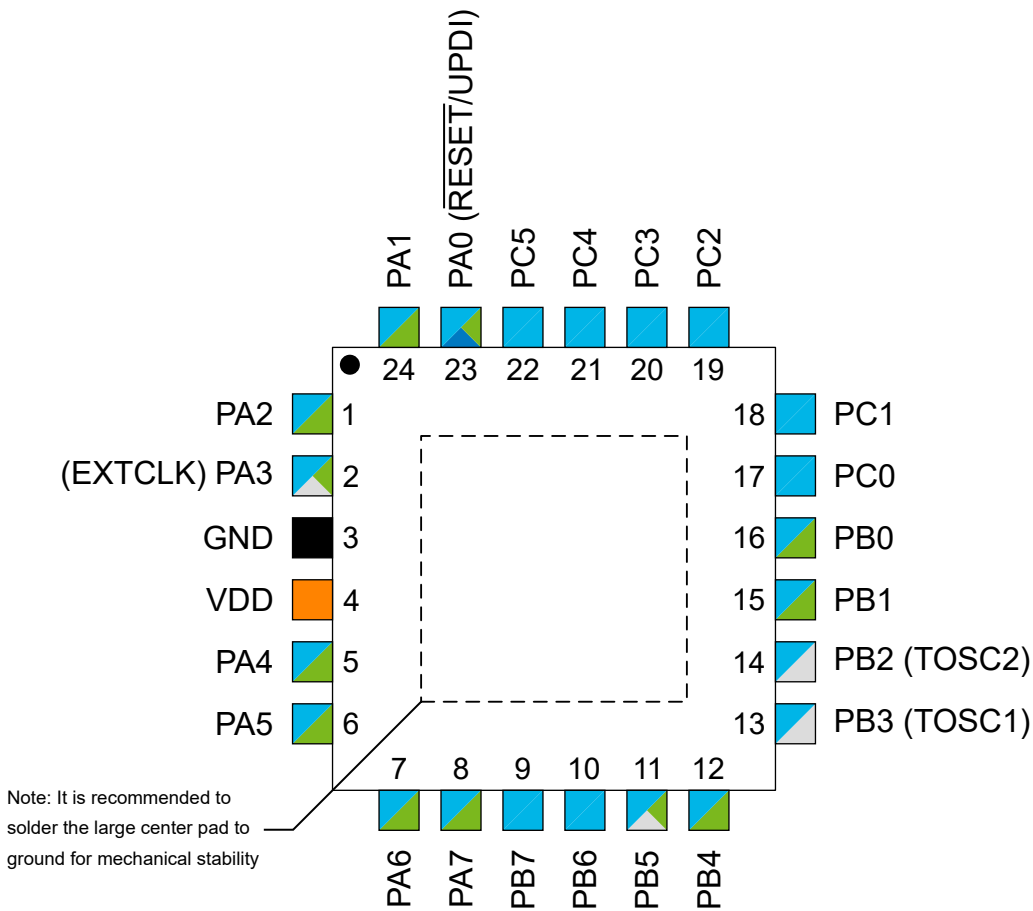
PA1
PA0 ($\overline{\text{RESET}}$/UPDI)
PC5
PC4
PC3
PC2

24 23 22 21 20 19

PA2 1
(EXTCLK) PA3 2
GND 3
VDD 4
PA4 5
PA5 6

18 PC1
17 PC0
16 PB0
15 PB1
14 PB2 (TOSC2)
13 PB3 (TOSC1)

7 8 9 10 11 12

PA6
PA7
PB7
PB6
PB5
PB4

Note: It is recommended to solder the large center pad to ground for mechanical stability